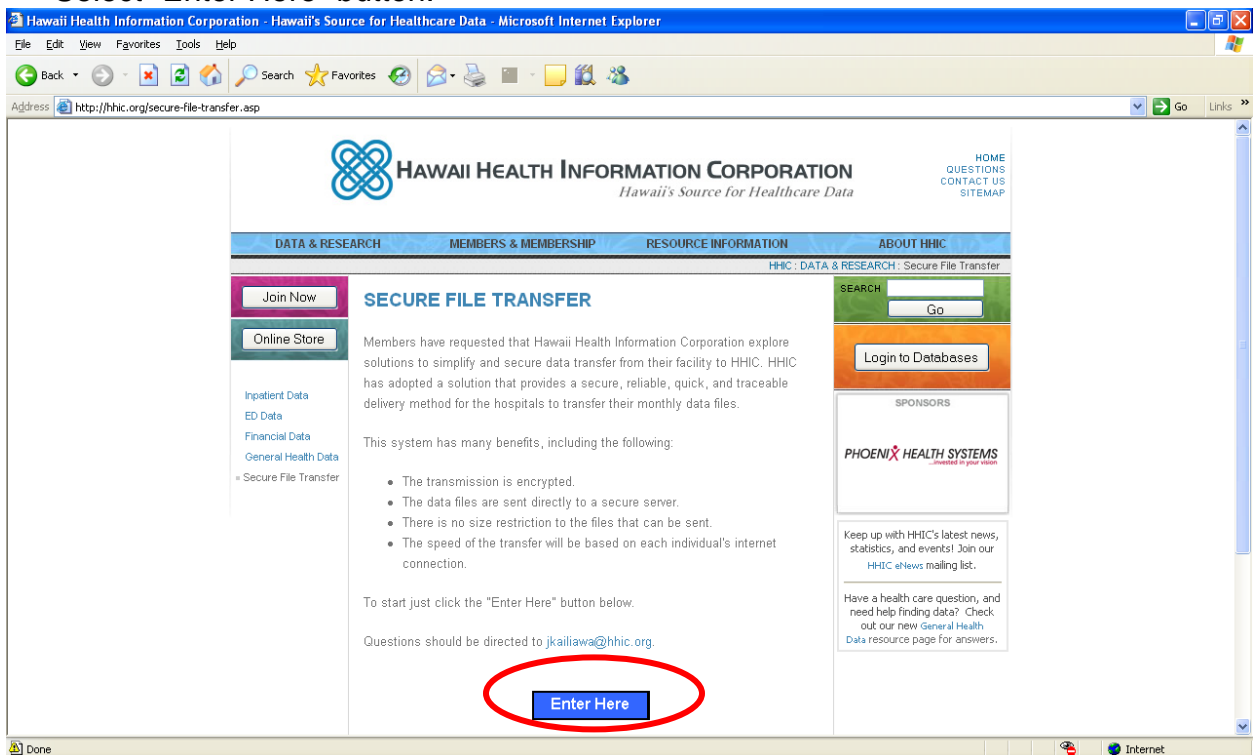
Hawaii Health Information Corporation - Hawaii's Source for Healthcare Data - Microsoft Internet Explorer

File Edit View Favorites Tools Help

Back Search Favorites

Address http://hhic.org/secure-file-transfer.asp Go Links

HAWAII HEALTH INFORMATION CORPORATION
Hawaii's Source for Healthcare Data

HOME
QUESTIONS
CONTACT US
SITEMAP

DATA & RESEARCH MEMBERS & MEMBERSHIP RESOURCE INFORMATION ABOUT HHIC

HHIC : DATA & RESEARCH : Secure File Transfer

Join Now

Online Store

Inpatient Data
ED Data
Financial Data
General Health Data
Secure File Transfer

SECURE FILE TRANSFER

Members have requested that Hawaii Health Information Corporation explore solutions to simplify and secure data transfer from their facility to HHIC. HHIC has adopted a solution that provides a secure, reliable, quick, and traceable delivery method for the hospitals to transfer their monthly data files.

This system has many benefits, including the following:

- The transmission is encrypted.
- The data files are sent directly to a secure server.
- There is no size restriction to the files that can be sent.
- The speed of the transfer will be based on each individual's internet connection.

To start just click the "Enter Here" button below.

Questions should be directed to jkailiawa@hhic.org.

Enter Here

SEARCH
Go

Login to Databases

SPONSORS

PHOENIX HEALTH SYSTEMS
...invested in your vision

Keep up with HHIC's latest news, statistics, and events! Join our HHIC eNews mailing list.

Have a health care question, and need help finding data? Check out our new General Health Data resource page for answers.

Done Internet